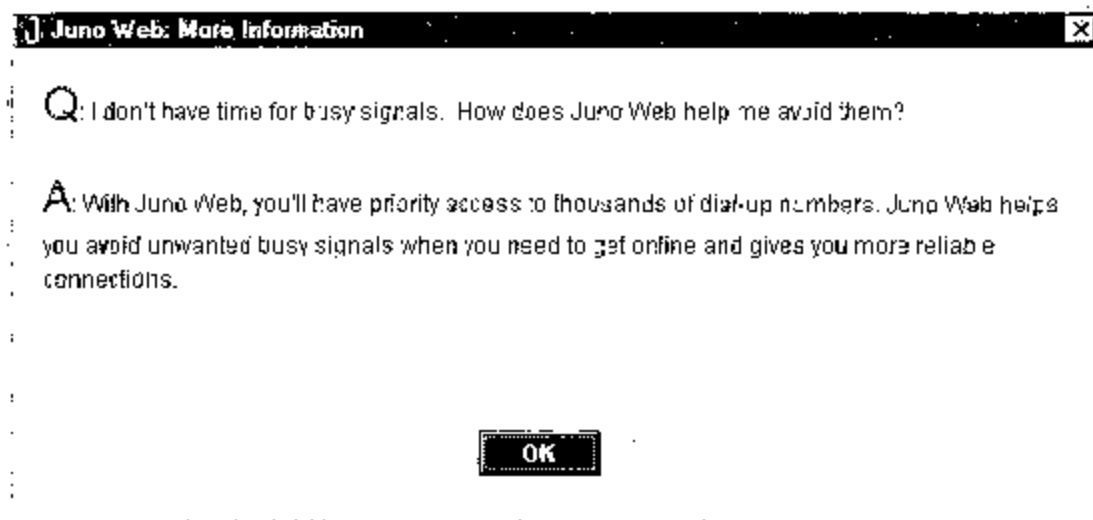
Juno Web: More Information

Q: I don't have time for busy signals. How does Juno Web help me avoid them?

A: With Juno Web, you'll have priority access to thousands of dial-up numbers. Juno Web helps you avoid unwanted busy signals when you need to get online and gives you more reliable connections.

OK